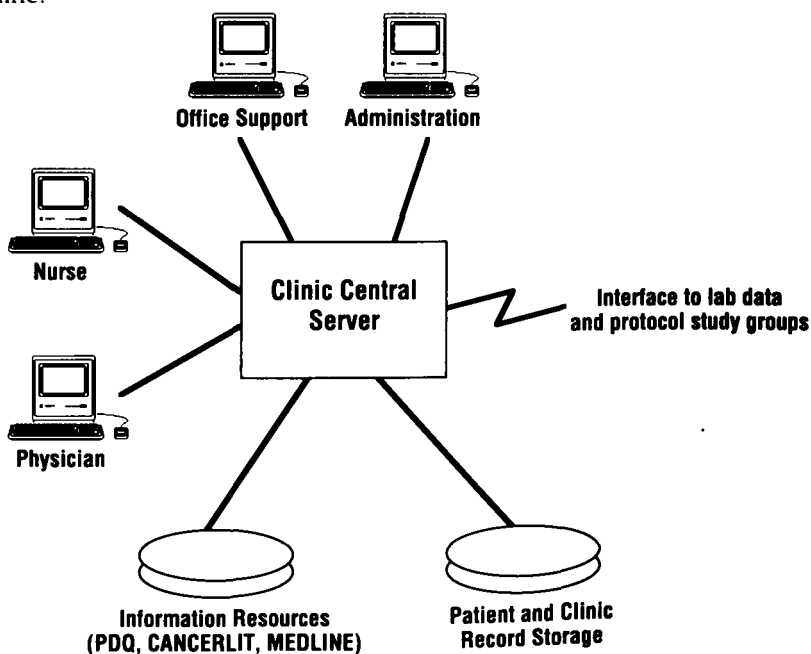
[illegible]

Office Support

Administration

Nurse

Clinic Central Server

Interface to lab data and protocol study groups

Physician

Information Resources (PDQ, CANCERLIT, MEDLINE)

Patient and Clinic Record Storage